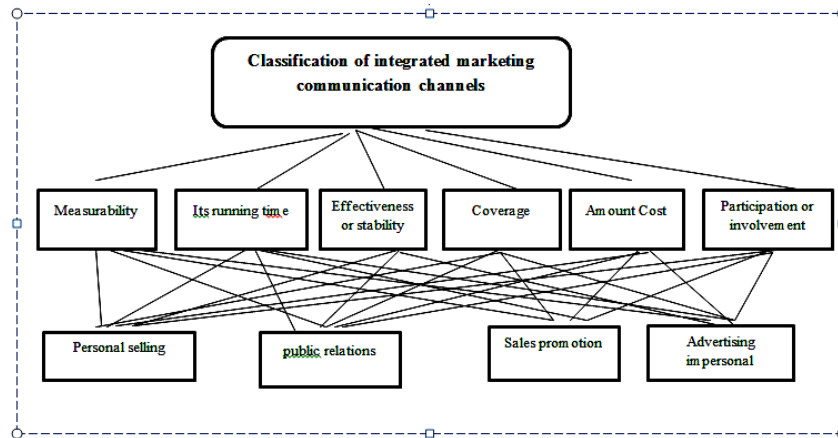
Classification of integrated marketing communication channels

Measurability

Its running time

Effectiveness or stability

Coverage

Amount Cost

Participation or involvement

Personal selling

public relations

Sales promotion

Advertising impersonal